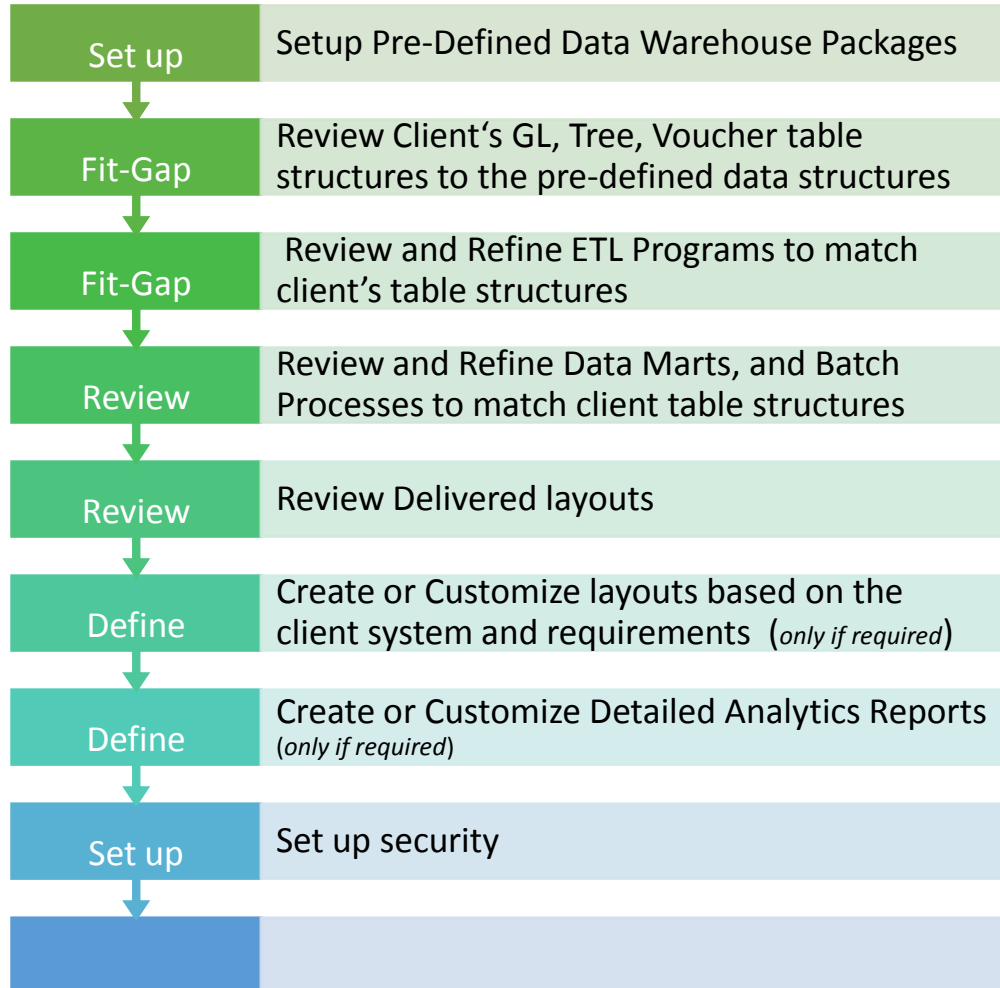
Set up
Setup Pre-Defined Data Warehouse Packages

Fit-Gap
Review Client‘s GL, Tree, Voucher table structures to the pre-defined data structures

Fit-Gap
Review and Refine ETL Programs to match client’s table structures

Review
Review and Refine Data Marts, and Batch Processes to match client table structures

Review
Review Delivered layouts

Define
Create or Customize layouts based on the client system and requirements (*only if required*)

Define
Create or Customize Detailed Analytics Reports (*only if required*)

Set up
Set up security